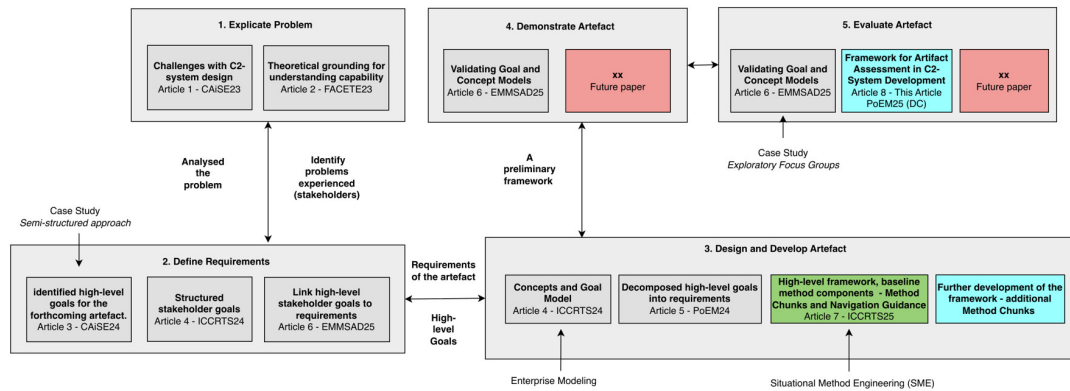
1. Explicate Problem

Challenges with C2-system design
Article 1 - CAiSE23

Theoretical grounding for understanding capability
Article 2 - FACETE23

4. Demonstrate Artefact

Validating Goal and Concept Models
Article 6 - EMMSAD25

xx
Future paper

5. Evaluate Artefact

Validating Goal and Concept Models
Article 6 - EMMSAD25

Framework for Artifact Assessment in C2-System Development
Article 8 - This Article
PoEM25 (DC)

xx
Future paper

Case Study
Exploratory Focus Groups

Analysed the problem

Identify problems experienced (stakeholders)

A preliminary framework

Case Study
Semi-structured approach

2. Define Requirements

identified high-level goals for the forthcoming artefact.
Article 3 - CAiSE24

Structured stakeholder goals
Article 4 - ICCRTS24

Link high-level stakeholder goals to requirements
Article 6 - EMMSAD25

Requirements of the artefact

High-level Goals

3. Design and Develop Artefact

Concepts and Goal Model
Article 4 - ICCRTS24

Decomposed high-level goals into requirements
Article 5 - PoEM24

High-level framework, baseline method components - Method Chunks and Navigation Guidance
Article 7 - ICCRTS25

Further development of the framework - additional Method Chunks

Enterprise Modeling

Situational Method Engineering (SME)